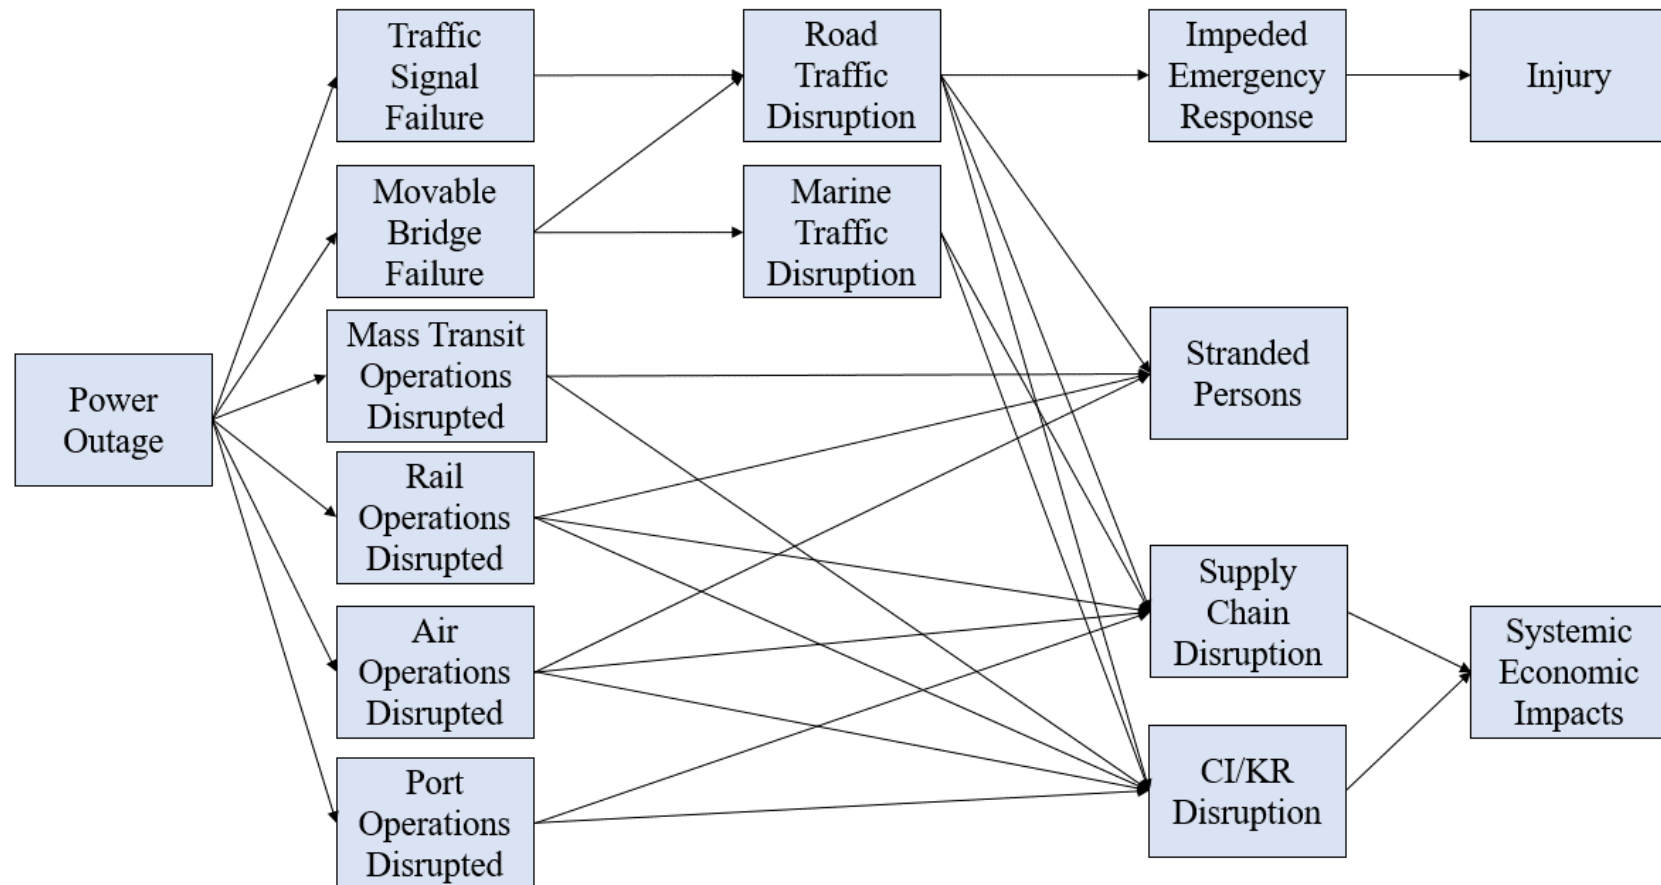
Power Outage

Traffic Signal Failure

Movable Bridge Failure

Mass Transit Operations Disrupted

Rail Operations Disrupted

Air Operations Disrupted

Port Operations Disrupted

Road Traffic Disruption

Marine Traffic Disruption

Impeded Emergency Response

Injury

Stranded Persons

Supply Chain Disruption

CI/KR Disruption

Systemic Economic Impacts